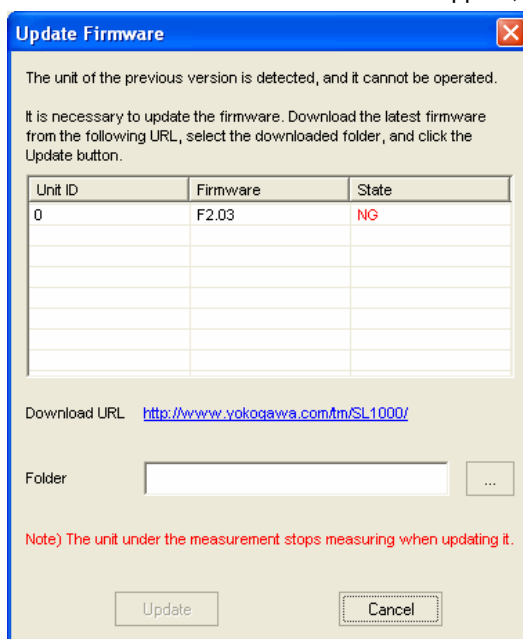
Update Firmware

The unit of the previous version is detected, and it cannot be operated.

It is necessary to update the firmware. Download the latest firmware from the following URL, select the downloaded folder, and click the Update button.

| Unit ID | Firmware | State |
|---|---|---|
| 0 | F2.03 | NG |

Download URL http://www.yokogawa.com/tm/SL1000/

Folder ...

Note) The unit under the measurement stops measuring when updating it.

Update Cancel